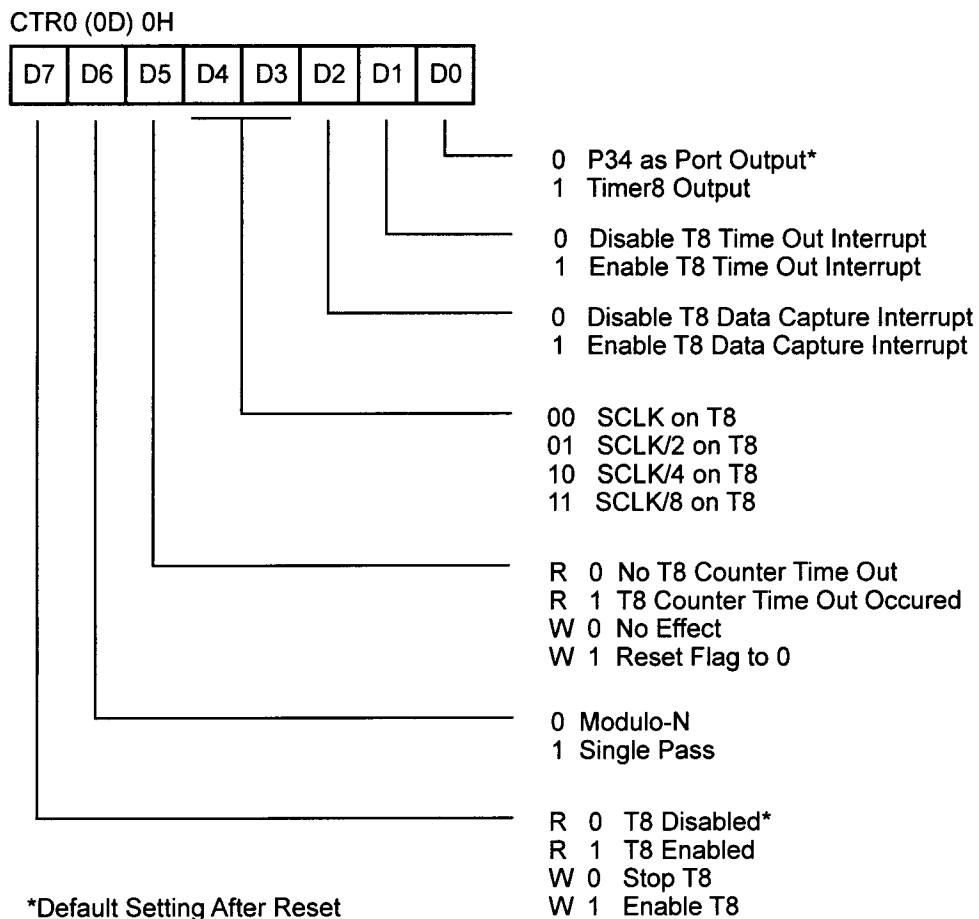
CTR0 (0D) 0H

| D7 | D6 | D5 | D4 | D3 | D2 | D1 | D0 |
|---|---|---|---|---|---|---|---|

0 P34 as Port Output*
1 Timer8 Output

0 Disable T8 Time Out Interrupt
1 Enable T8 Time Out Interrupt

0 Disable T8 Data Capture Interrupt
1 Enable T8 Data Capture Interrupt

00 SCLK on T8
01 SCLK/2 on T8
10 SCLK/4 on T8
11 SCLK/8 on T8

R 0 No T8 Counter Time Out
R 1 T8 Counter Time Out Occured
W 0 No Effect
W 1 Reset Flag to 0

0 Modulo-N
1 Single Pass

R 0 T8 Disabled*
R 1 T8 Enabled
W 0 Stop T8
W 1 Enable T8

*Default Setting After Reset